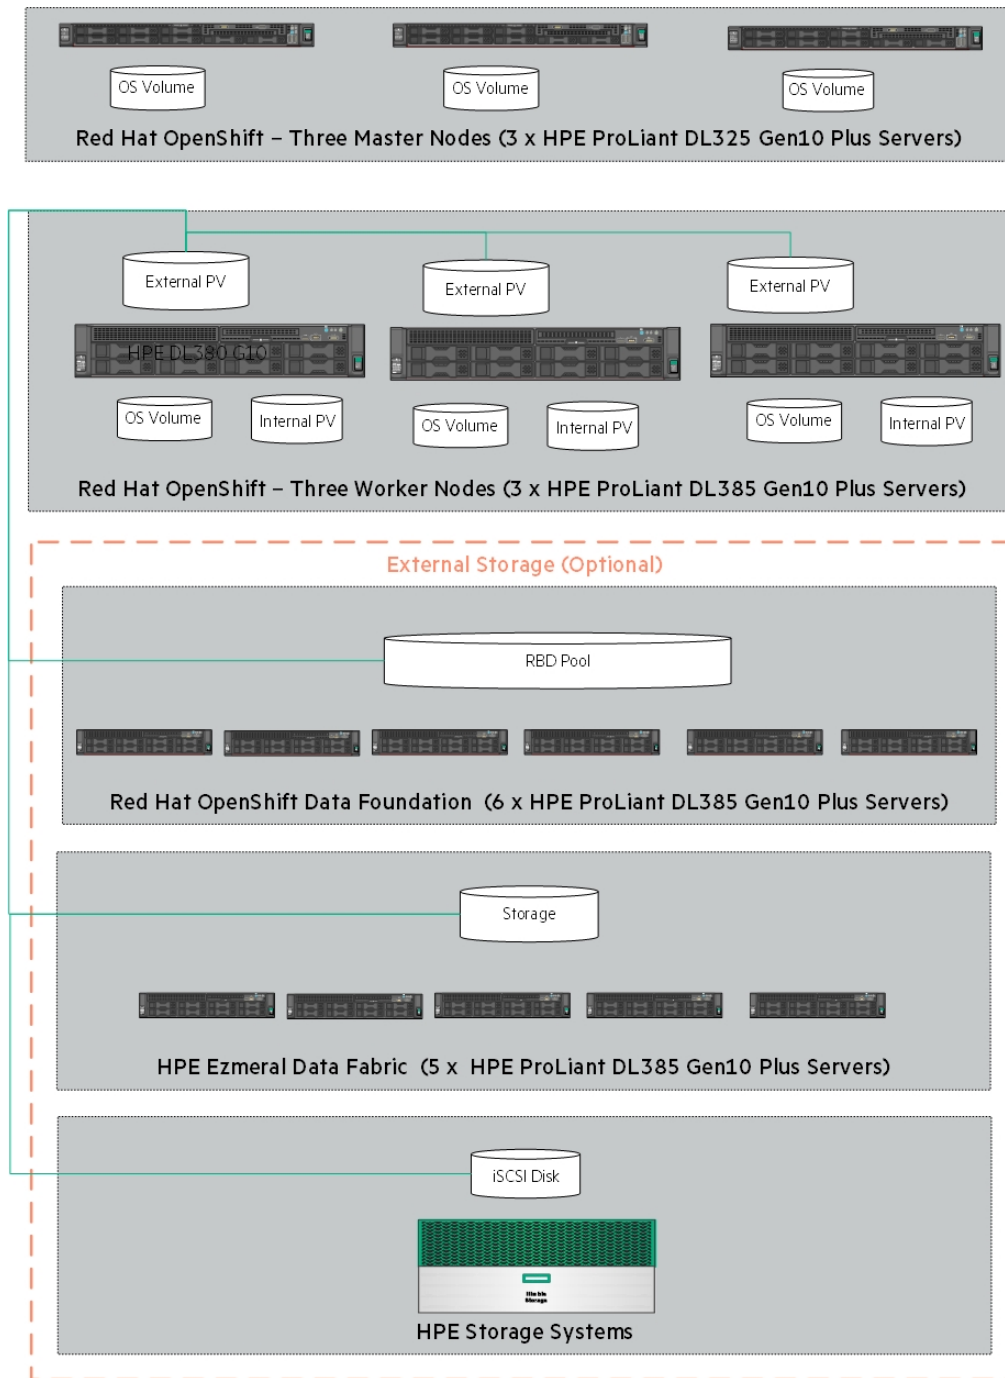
OS Volume

OS Volume

OS Volume

Red Hat OpenShift – Three Master Nodes (3 x HPE ProLiant DL325 Gen10 Plus Servers)

External PV

External PV

External PV

HPE DL380 G10

OS Volume

Internal PV

OS Volume

Internal PV

OS Volume

Internal PV

Red Hat OpenShift – Three Worker Nodes (3 x HPE ProLiant DL385 Gen10 Plus Servers)

External Storage (Optional)

RBD Pool

Red Hat OpenShift Data Foundation (6 x HPE ProLiant DL385 Gen10 Plus Servers)

Storage

HPE Ezmeral Data Fabric (5 x HPE ProLiant DL385 Gen10 Plus Servers)

iSCSI Disk

HPE Storage Systems